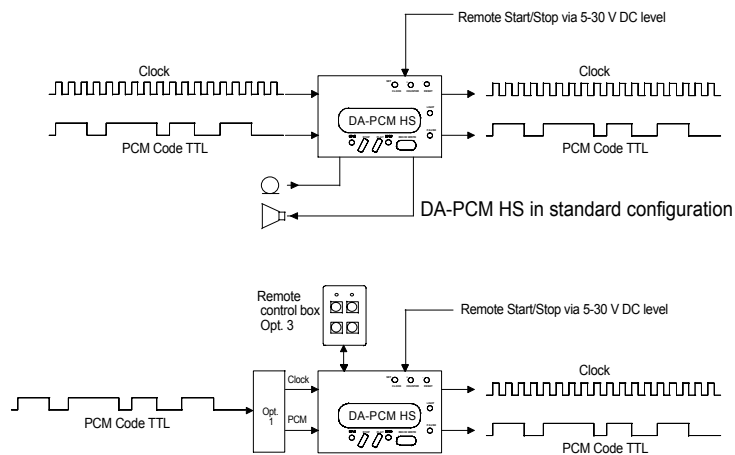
Remote Start/Stop via 5-30 V DC level

Clock

PCM Code TTL

DA-PCM HS

Clock

PCM Code TTL

DA-PCM HS in standard configuration

Remote control box Opt. 3

Remote Start/Stop via 5-30 V DC level

PCM Code TTL

Opt. 1

Clock

PCM

DA-PCM HS

Clock

PCM Code TTL